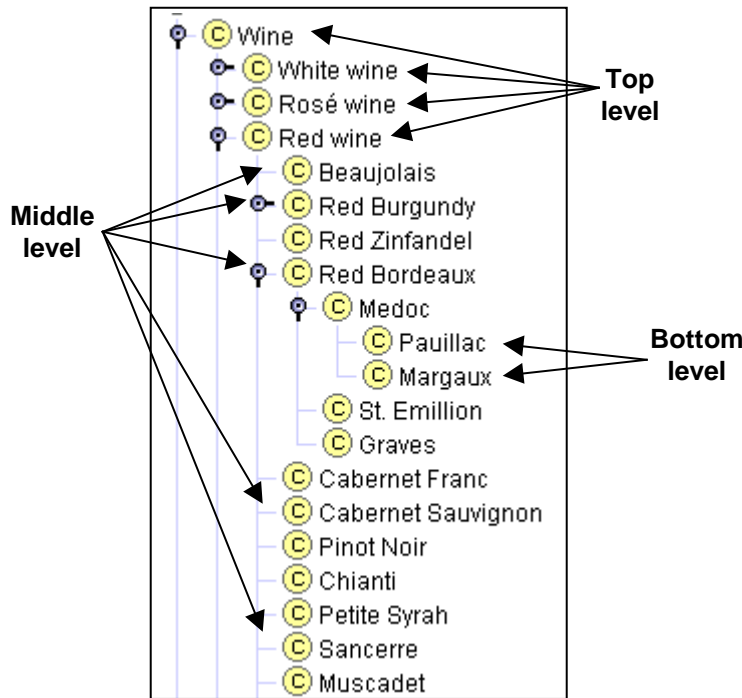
C Wine
C White wine
C Rosé wine
C Red wine
C Beaujolais
C Red Burgundy
C Red Zinfandel
C Red Bordeaux
C Medoc
C Pauillac
C Margaux
C St. Emillion
C Graves
C Cabernet Franc
C Cabernet Sauvignon
C Pinot Noir
C Chianti
C Petite Syrah
C Sancerre
C Muscadet

Top level

Middle level

Bottom level